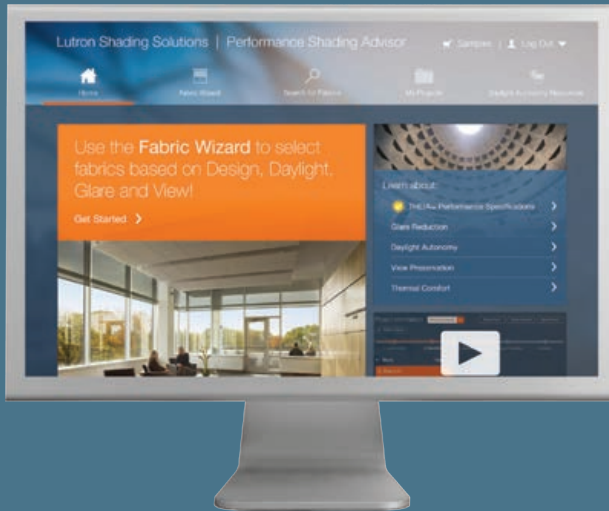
Lutron Shading Solutions | Performance Shading Advisor

Samples | Log Out

Home

Fabric Wizard

Search for Fabrics

My Projects

Daylight Autonomy Resources

Use the **Fabric Wizard** to select fabrics based on Design, Daylight, Glare and View!

Get Started >

Learn about:

THEIA™ Performance Specifications >

Glare Reduction >

Daylight Autonomy >

View Preservation >

Thermal Comfort >

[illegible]